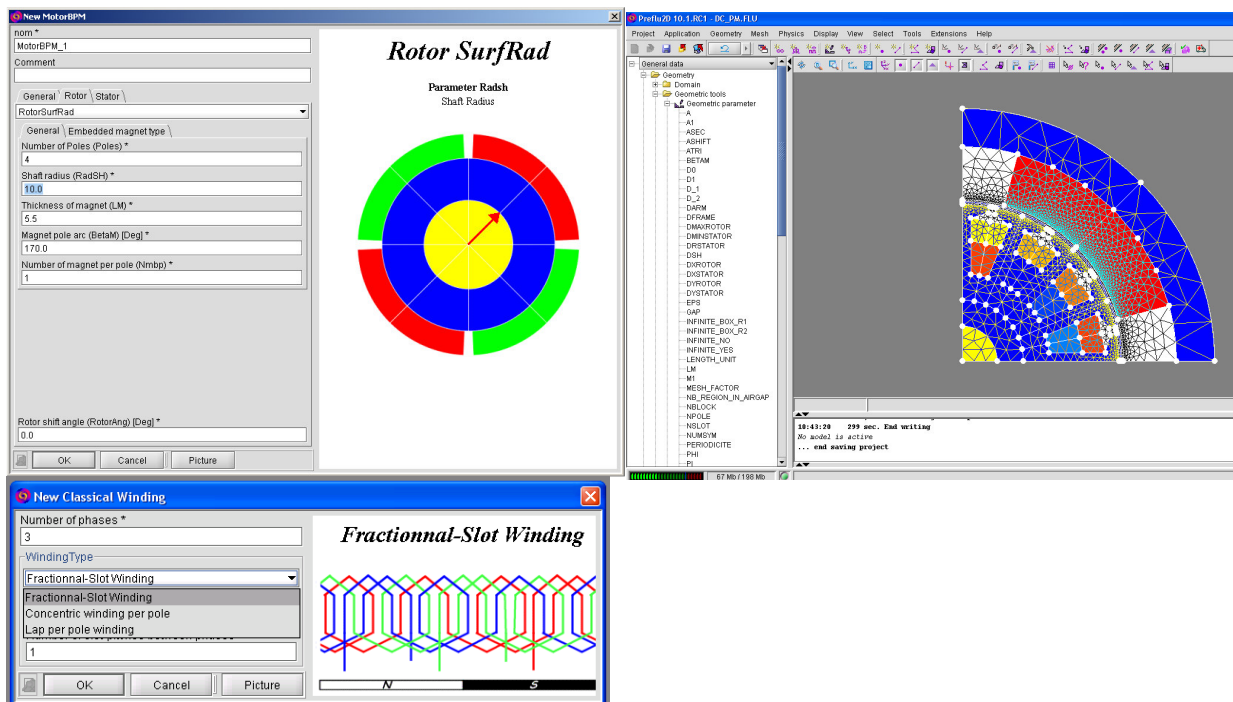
New MotorBPM

nom *
MotorBPM_1
Comment

General Rotor Stator
RotorSurfRad
General Embedded magnet type
Number of Poles (Poles) *
4
Shaft radius (RadSH) *
10.0
Thickness of magnet (LM) *
5.5
Magnet pole arc (BetaM) [Deg] *
170.0
Number of magnet per pole (Nmbp) *
1

Rotor shift angle (RotorAng) [Deg] *
0.0

OK Cancel Picture

Rotor SurfRad

Parameter Radsh
Shaft Radius

Preflu2D 10.1.RC1 - DC_PM.FLU

Project Application Geometry Mesh Physics Display View Select Tools Extensions Help

General data
Geometry
Domain
Geometric tools
Geometric parameter
A
A1
ASEC
ASHIFT
ATRI
BETAM
D0
D1
D_1
D_2
DARM
DFRAME
DMAXROTOR
DMINSTATOR
DRSTATOR
DSH
DXROTOR
DXSTATOR
DYROTOR
DYSTATOR
EPS
GAP
INFINITE_BOX_R1
INFINITE_BOX_R2
INFINITE_NO
INFINITE_YES
LENGTH_UNIT
LM
M1
MESH_FACTOR
NB_REGION_IN_AIRGAP
NBLOCK
NPOLE
NSLOT
NUMSYM
PERIODICITE
PHI
PI

10:43:20 299 sec. End writing
No model is active
... end saving project

67 Mb / 198 Mb

New Classical Winding

Number of phases *
3
WindingType
Fractionnal-Slot Winding
Fractionnal-Slot Winding
Concentric winding per pole
Lap per pole winding
1

OK Cancel Picture

Fractionnal-Slot Winding

N S